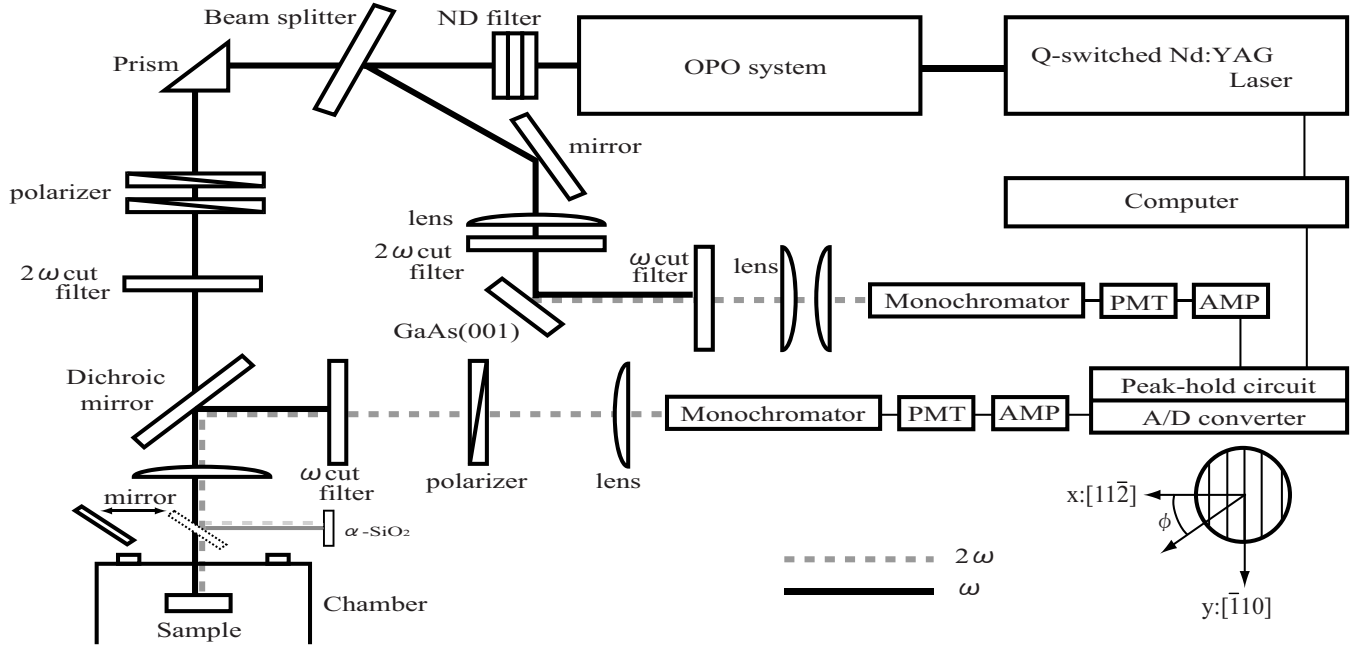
Beam splitter

ND filter

OPO system

Q-switched Nd:YAG Laser

Prism

mirror

polarizer

Computer

lens

$2\omega$ cut filter

$2\omega$ cut filter

$\omega$ cut filter

lens

Monochromator

PMT

AMP

GaAs(001)

Dichroic mirror

Peak-hold circuit

Monochromator

PMT

AMP

A/D converter

$\omega$ cut filter

polarizer

lens

mirror

$\alpha$-$SiO_2$

x:$[11\bar{2}]$

$\phi$

$2\omega$

$\omega$

Chamber

Sample

y:$[\bar{1}10]$